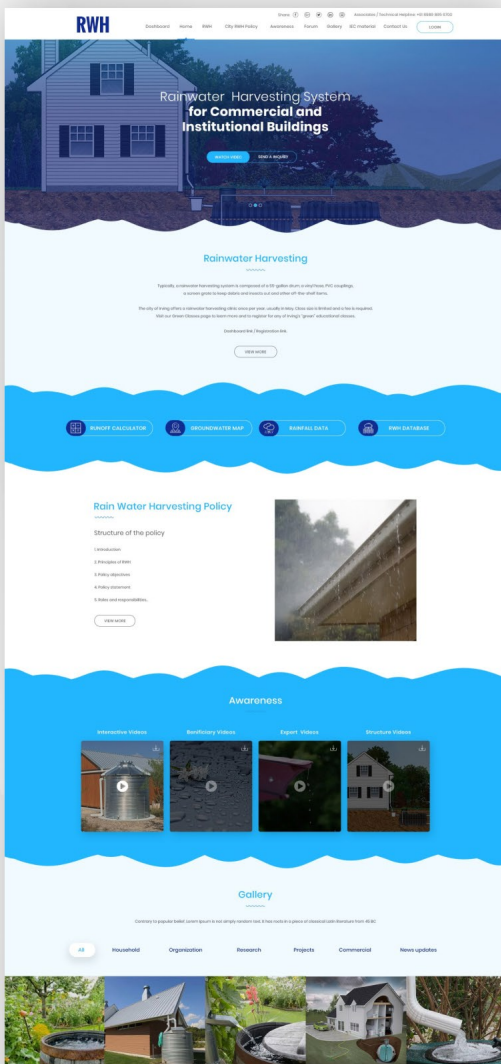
RWH

Share: Association | Technical Helpline +91 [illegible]

Dashboard Home RWH City RWH Policy Awareness Forum Gallery IEC material Contact Us LOGIN

Rainwater Harvesting System for Commercial and Institutional Buildings

WATCH VIDEO SEND A INQUIRY

Rainwater Harvesting

Typically, a rainwater harvesting system is composed of a 55-gallon drum, a vinyl hose, PVC couplings, a screen grate to keep debris and insects out and other off-the-shelf items.

The city of Irving offers a rainwater harvesting clinic once per year, usually in May. Class size is limited and a fee is required. Visit our Green Classes page to learn more and to register for any of Irving's "green" educational classes.

Dashboard link | Registration link

VIEW MORE

RUNOFF CALCULATOR GROUNDWATER MAP RAINFALL DATA RWH DATABASE

Rain Water Harvesting Policy

Structure of the policy

1. Introduction
2. Principles of RWH
3. Policy objectives
4. Policy statement
5. Roles and responsibilities

VIEW MORE

Awareness

Interactive Videos Benificiary Videos Expert Videos Structure Videos

Gallery

Contrary to popular belief, Lorem Ipsum is not simply random text. It has roots in a piece of classical Latin literature from 45 BC

All Household Organization Research Projects Commercial News updates